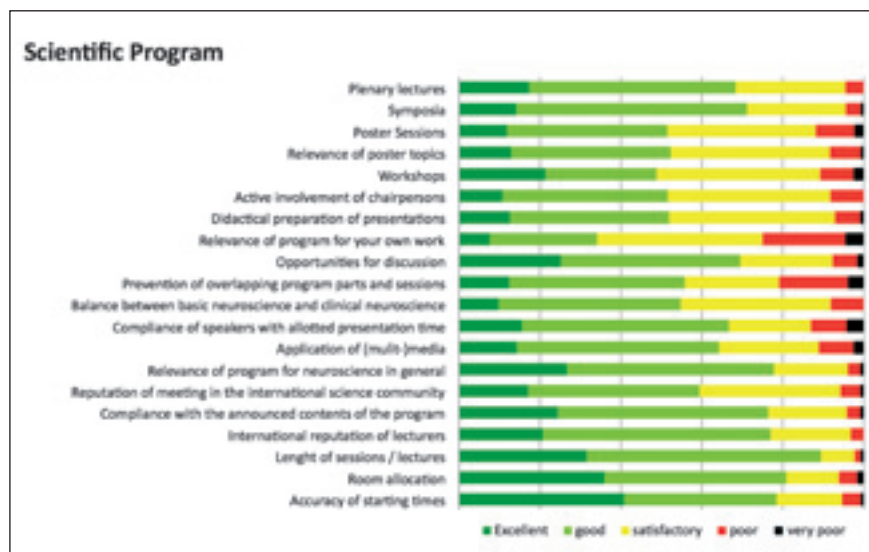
Scientific Program

Plenary lectures
Symposia
Poster Sessions
Relevance of poster topics
Workshops
Active involvement of chairpersons
Didactical preparation of presentations
Relevance of program for your own work
Opportunities for discussion
Prevention of overlapping program parts and sessions
Balance between basic neuroscience and clinical neuroscience
Compliance of speakers with allotted presentation time
Application of (multi-)media
Relevance of program for neuroscience in general
Reputation of meeting in the international science community
Compliance with the announced contents of the program
International reputation of lecturers
Lenght of sessions / lectures
Room allocation
Accuracy of starting times

Excellent
good
satisfactory
poor
very poor